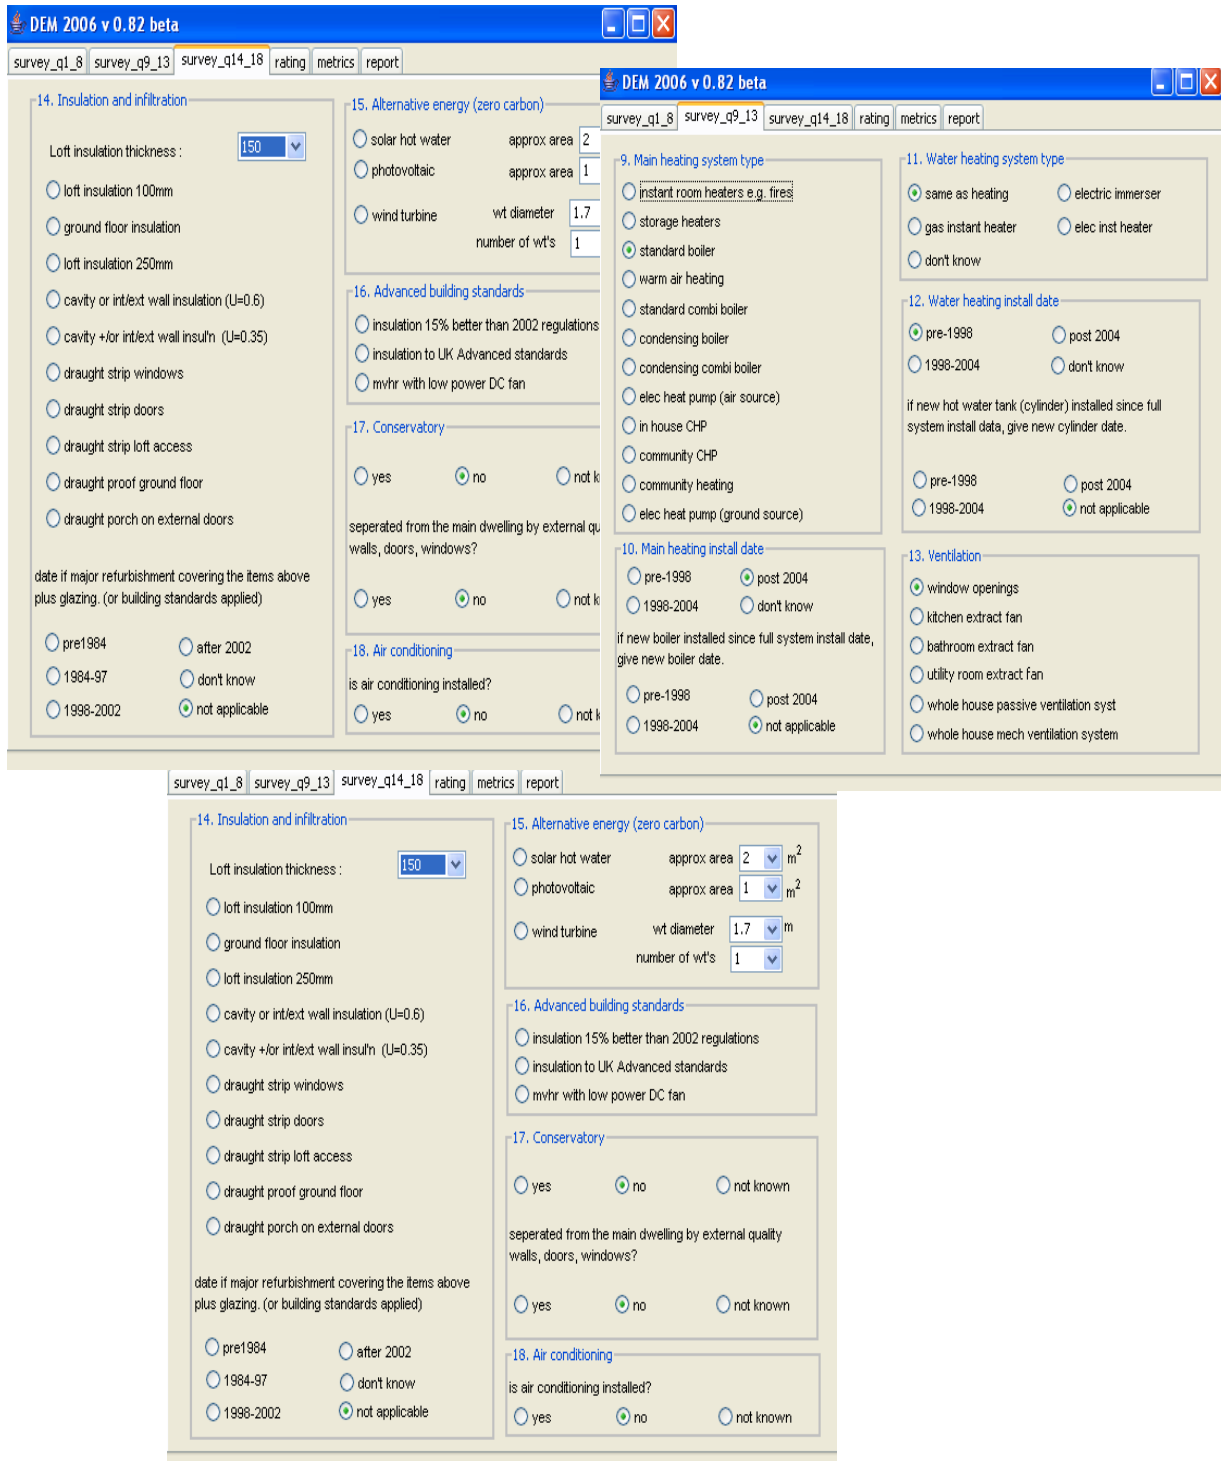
DEM 2006 v 0.82 beta

survey_q1_8 | survey_q9_13 | survey_q14_18 | rating | metrics | report

14. Insulation and infiltration

Loft insulation thickness : 150

loft insulation 100mm
ground floor insulation
loft insulation 250mm
cavity or int/ext wall insulation (U=0.6)
cavity +/or int/ext wall insul'n (U=0.35)
draught strip windows
draught strip doors
draught strip loft access
draught proof ground floor
draught porch on external doors

date if major refurbishment covering the items above plus glazing. (or building standards applied)

pre1984
after 2002
1984-97
don't know
1998-2002
not applicable

15. Alternative energy (zero carbon)

solar hot water approx area 2
photovoltaic approx area 1
wind turbine wt diameter 1.7
number of wt's 1

16. Advanced building standards

insulation 15% better than 2002 regulations
insulation to UK Advanced standards
mvhr with low power DC fan

17. Conservatory

yes no not k

seperated from the main dwelling by external qu walls, doors, windows?

yes no not k

18. Air conditioning

is air conditioning installed?

yes no not k

DEM 2006 v 0.82 beta

survey_q1_8 | survey_q9_13 | survey_q14_18 | rating | metrics | report

9. Main heating system type

instant room heaters e.g. fires
storage heaters
standard boiler
warm air heating
standard combi boiler
condensing boiler
condensing combi boiler
elec heat pump (air source)
in house CHP
community CHP
community heating
elec heat pump (ground source)

10. Main heating install date

pre-1998
post 2004
1998-2004
don't know

if new boiler installed since full system install date, give new boiler date.

pre-1998
post 2004
1998-2004
not applicable

11. Water heating system type

same as heating
electric immerser
gas instant heater
elec inst heater
don't know

12. Water heating install date

pre-1998
post 2004
1998-2004
don't know

if new hot water tank (cylinder) installed since full system install data, give new cylinder date.

pre-1998
post 2004
1998-2004
not applicable

13. Ventilation

window openings
kitchen extract fan
bathroom extract fan
utility room extract fan
whole house passive ventilation syst
whole house mech ventilation system

survey_q1_8 | survey_q9_13 | survey_q14_18 | rating | metrics | report

14. Insulation and infiltration

Loft insulation thickness : 150

loft insulation 100mm
ground floor insulation
loft insulation 250mm
cavity or int/ext wall insulation (U=0.6)
cavity +/or int/ext wall insul'n (U=0.35)
draught strip windows
draught strip doors
draught strip loft access
draught proof ground floor
draught porch on external doors

date if major refurbishment covering the items above plus glazing. (or building standards applied)

pre1984
after 2002
1984-97
don't know
1998-2002
not applicable

15. Alternative energy (zero carbon)

solar hot water approx area 2 $m^2$
photovoltaic approx area 1 $m^2$
wind turbine wt diameter 1.7 m
number of wt's 1

16. Advanced building standards

insulation 15% better than 2002 regulations
insulation to UK Advanced standards
mvhr with low power DC fan

17. Conservatory

yes no not known

seperated from the main dwelling by external quality walls, doors, windows?

yes no not known

18. Air conditioning

is air conditioning installed?

yes no not known